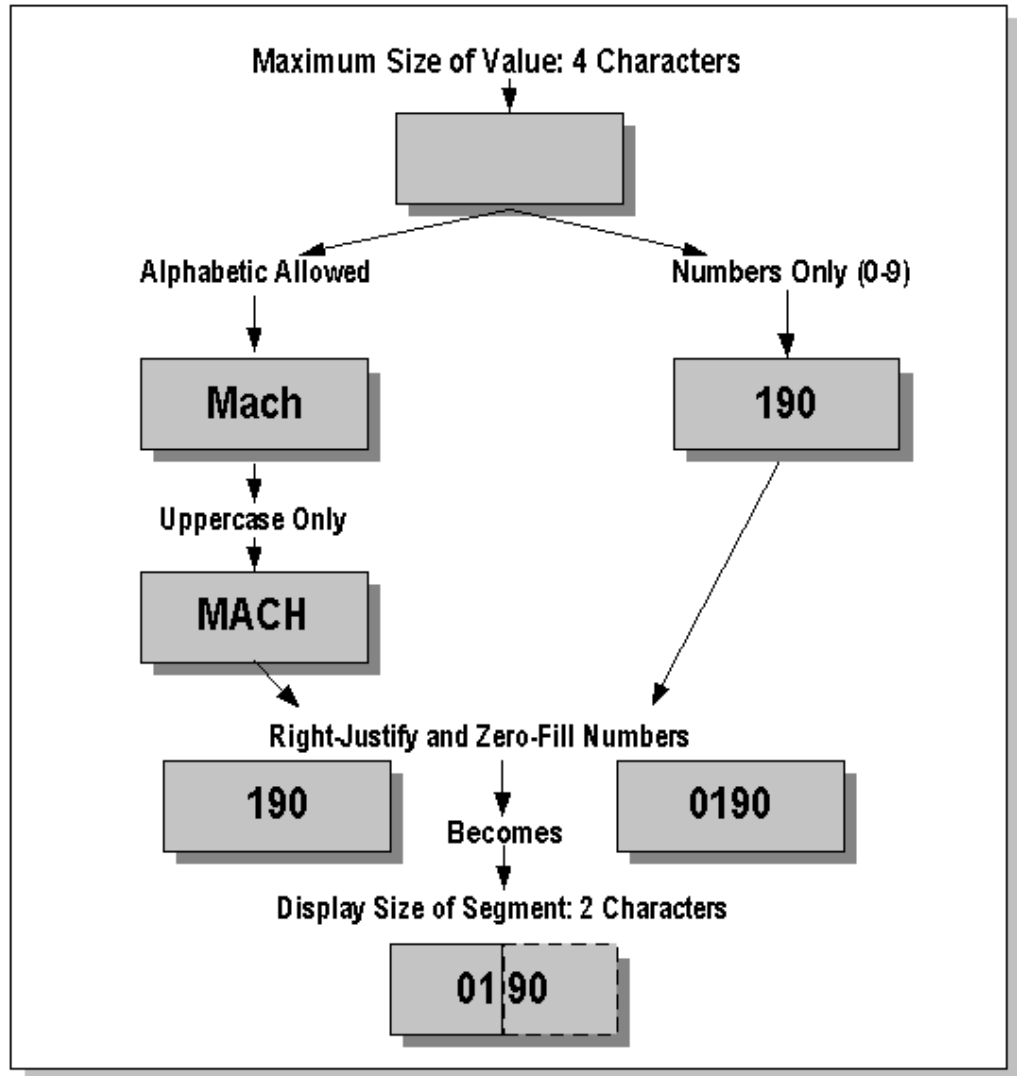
Maximum Size of Value: 4 Characters

Alphabetic Allowed

Numbers Only (0-9)

Mach

190

Uppercase Only

MACH

Right-Justify and Zero-Fill Numbers

190

Becomes

0190

Display Size of Segment: 2 Characters

01 90